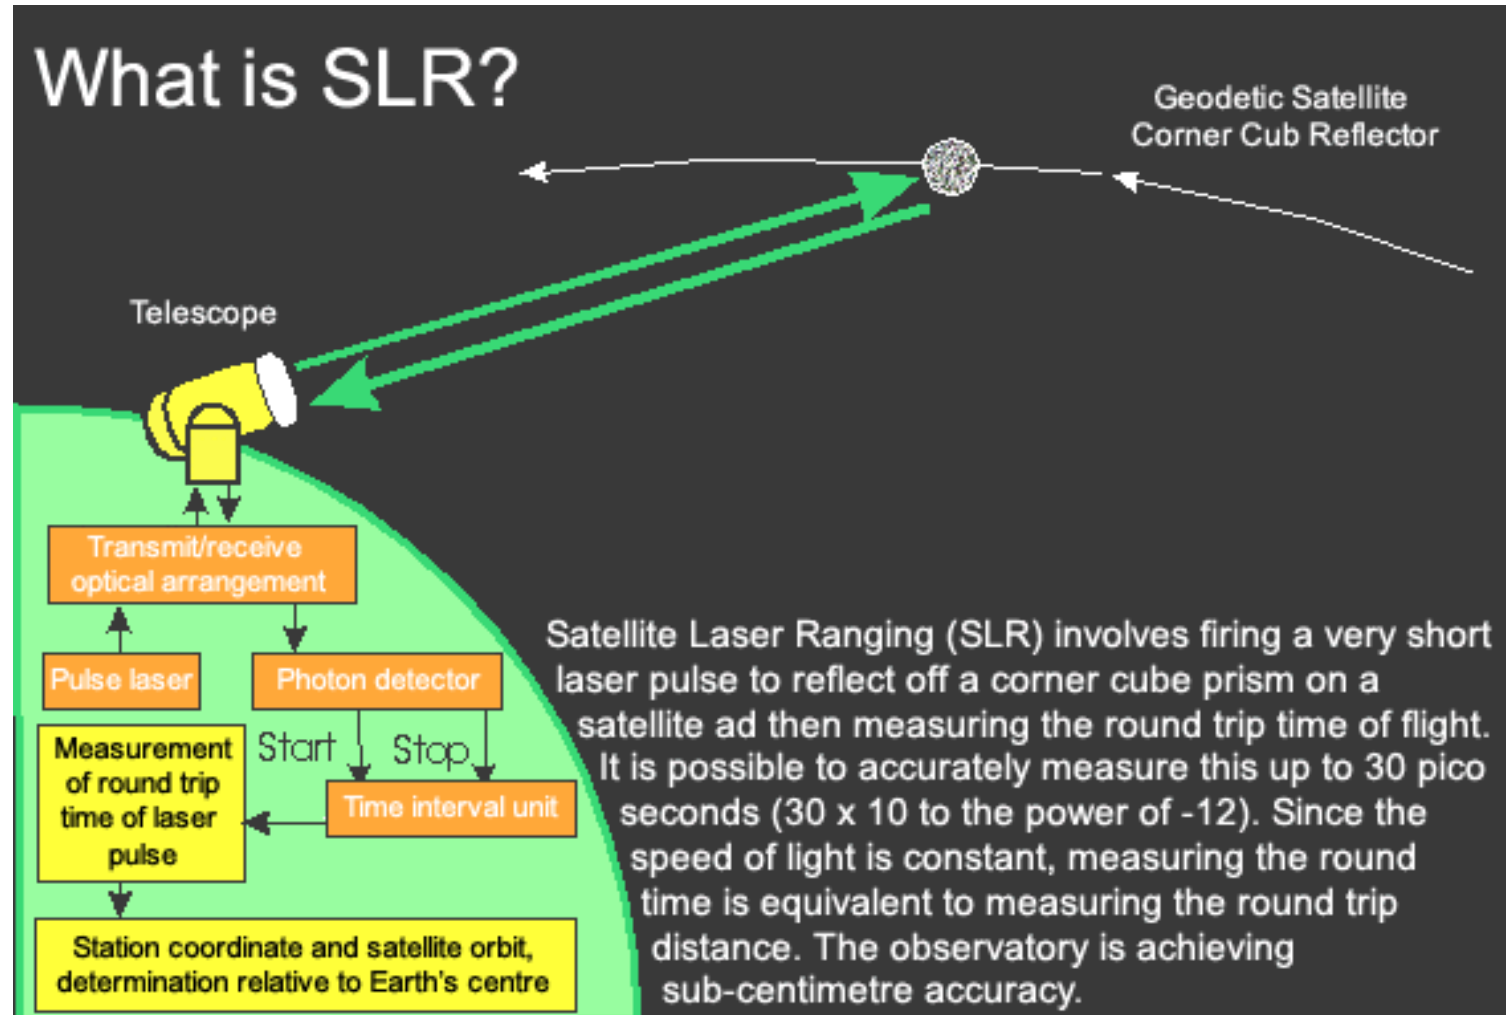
What is SLR?

Geodetic Satellite Corner Cub Reflector

Telescope

Transmit/receive optical arrangement

Pulse laser

Photon detector

Start

Stop

Measurement of round trip time of laser pulse

Time interval unit

Station coordinate and satellite orbit, determination relative to Earth's centre

Satellite Laser Ranging (SLR) involves firing a very short laser pulse to reflect off a corner cube prism on a satellite ad then measuring the round trip time of flight. It is possible to accurately measure this up to 30 pico seconds (30 x 10 to the power of -12). Since the speed of light is constant, measuring the round time is equivalent to measuring the round trip distance. The observatory is achieving sub-centimetre accuracy.